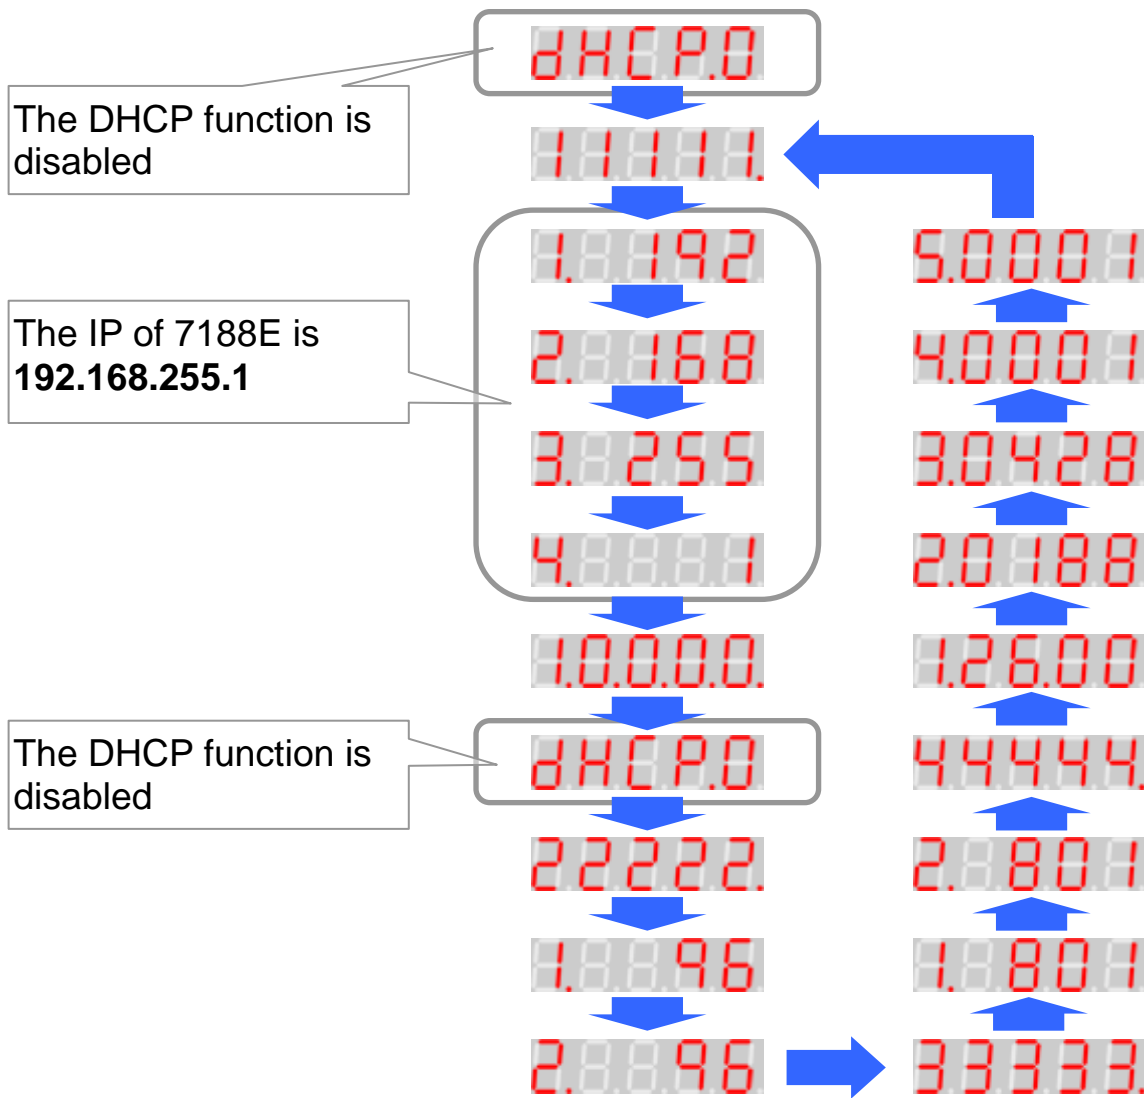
dHCP.0

The DHCP function is disabled

1111.

1. 192

The IP of 7188E is **192.168.255.1**

2. 168

3. 255

4. 1

1.0.0.0.0.

The DHCP function is disabled

dHCP.0

2222.

1. 96

2. 96

3333.

1. 801

2. 801

4444.

1.26.00

2.0188

3.0428

4.0001

5.0001